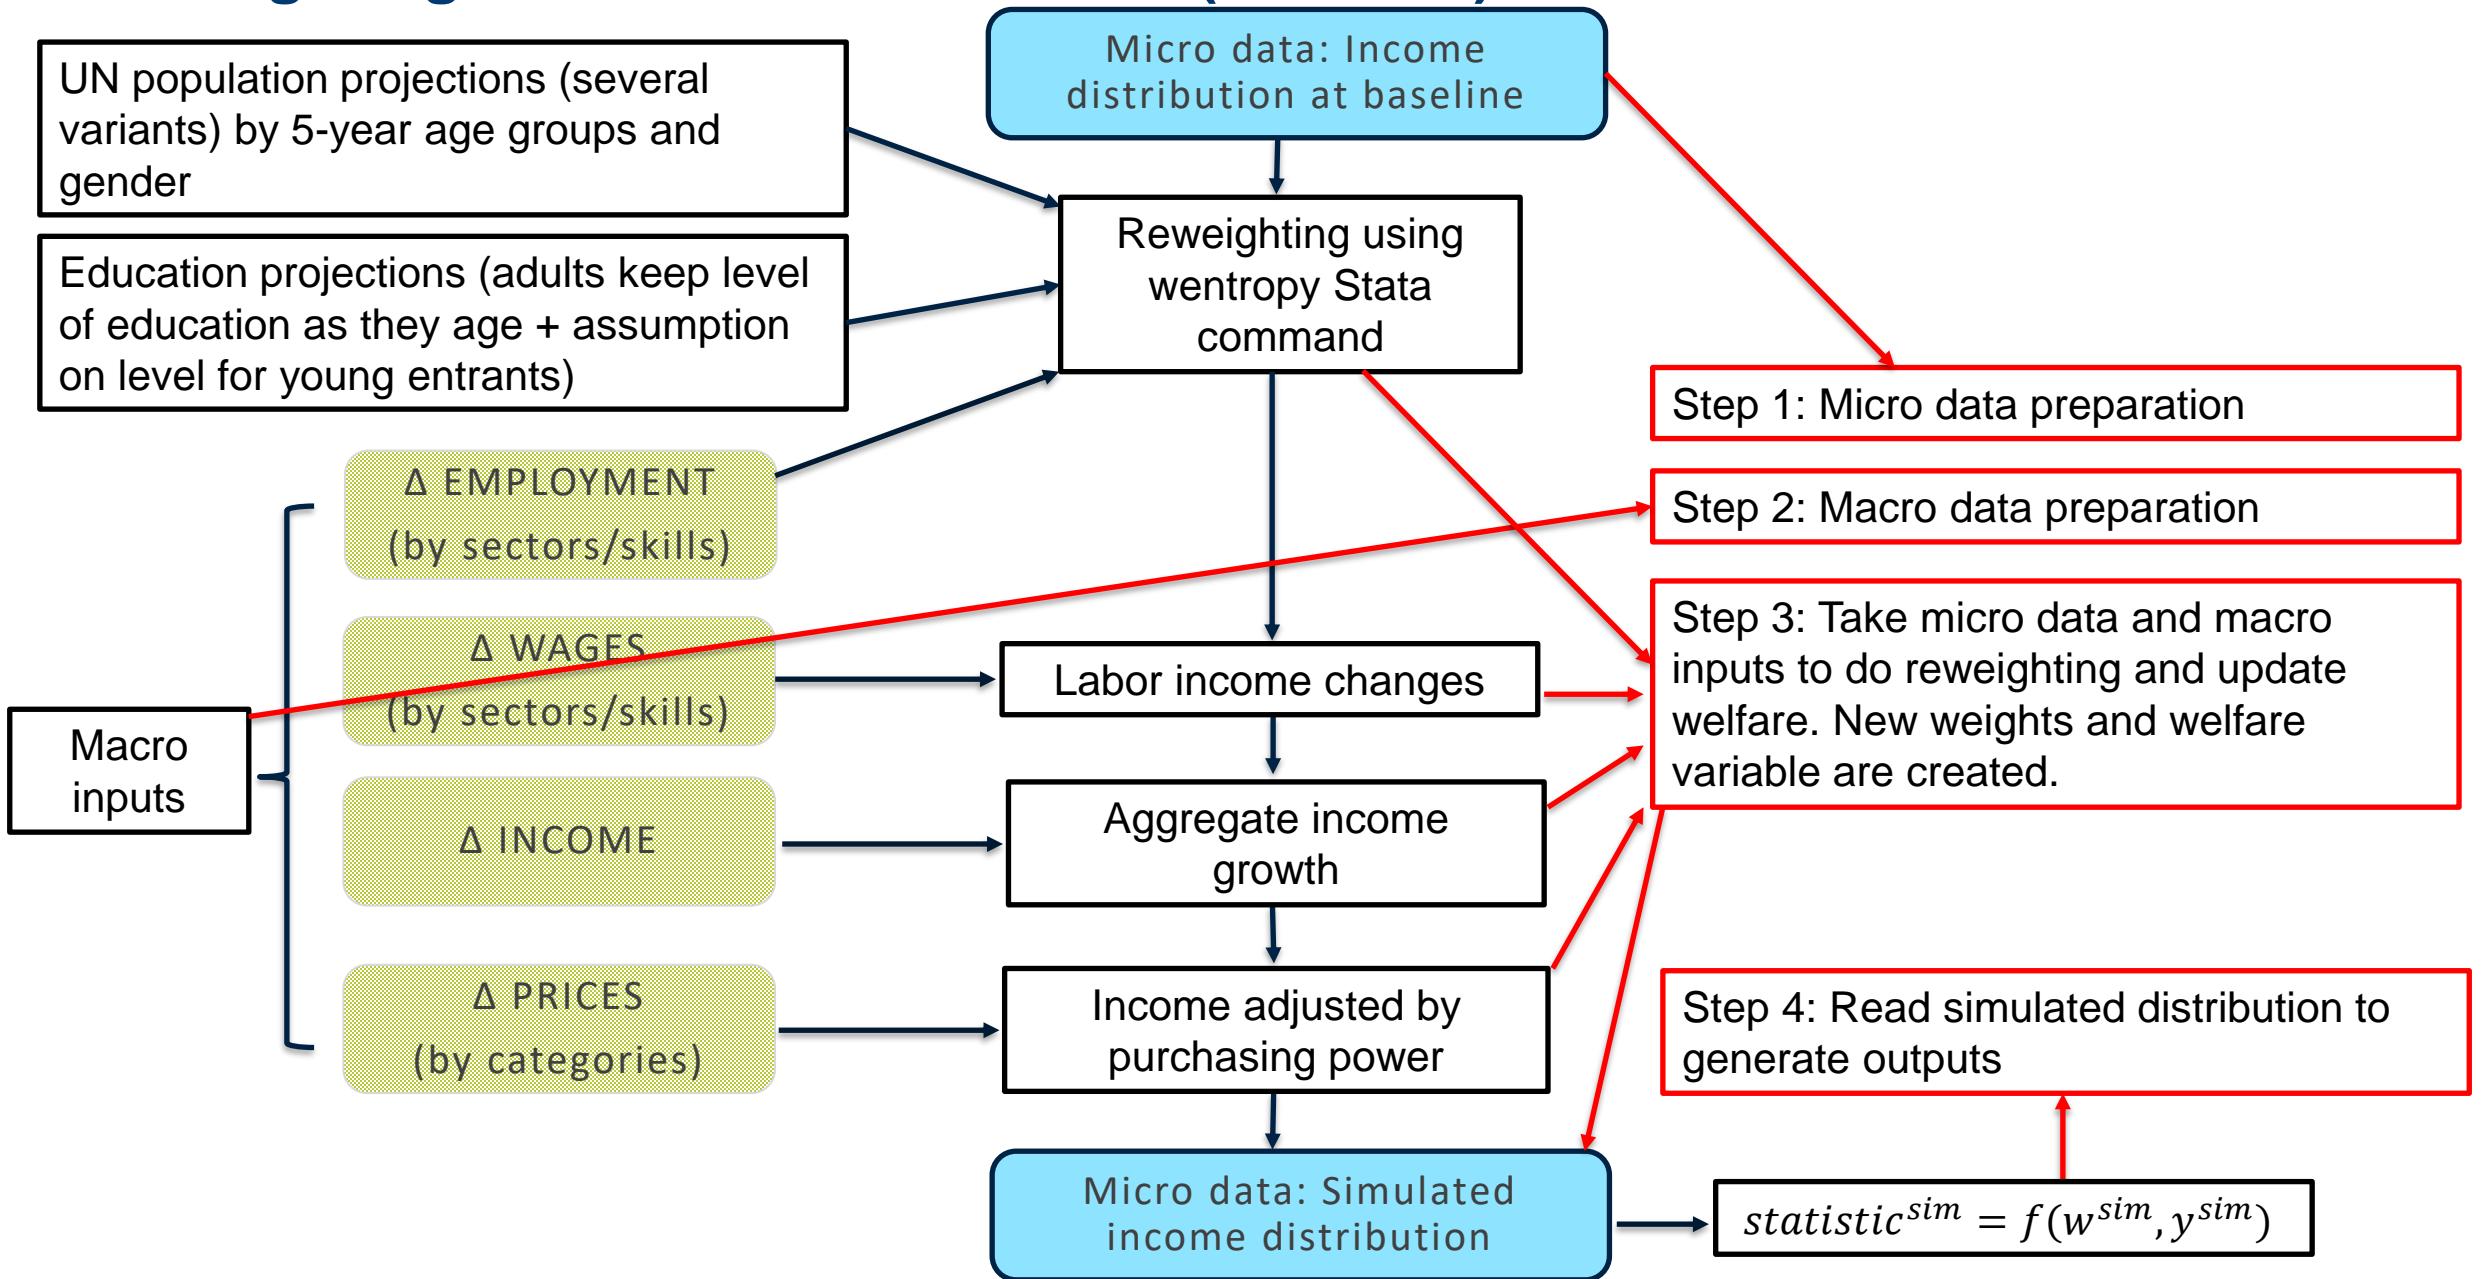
Micro data: Income distribution at baseline

UN population projections (several variants) by 5-year age groups and gender

Education projections (adults keep level of education as they age + assumption on level for young entrants)

Reweighting using wentropy Stata command

Step 1: Micro data preparation

Step 2: Macro data preparation

Δ EMPLOYMENT (by sectors/skills)

Δ WAGES (by sectors/skills)

Macro inputs

Δ INCOME

Δ PRICES (by categories)

Labor income changes

Step 3: Take micro data and macro inputs to do reweighting and update welfare. New weights and welfare variable are created.

Aggregate income growth

Income adjusted by purchasing power

Step 4: Read simulated distribution to generate outputs

Micro data: Simulated income distribution

$statistic^{sim} = f(w^{sim}, y^{sim})$